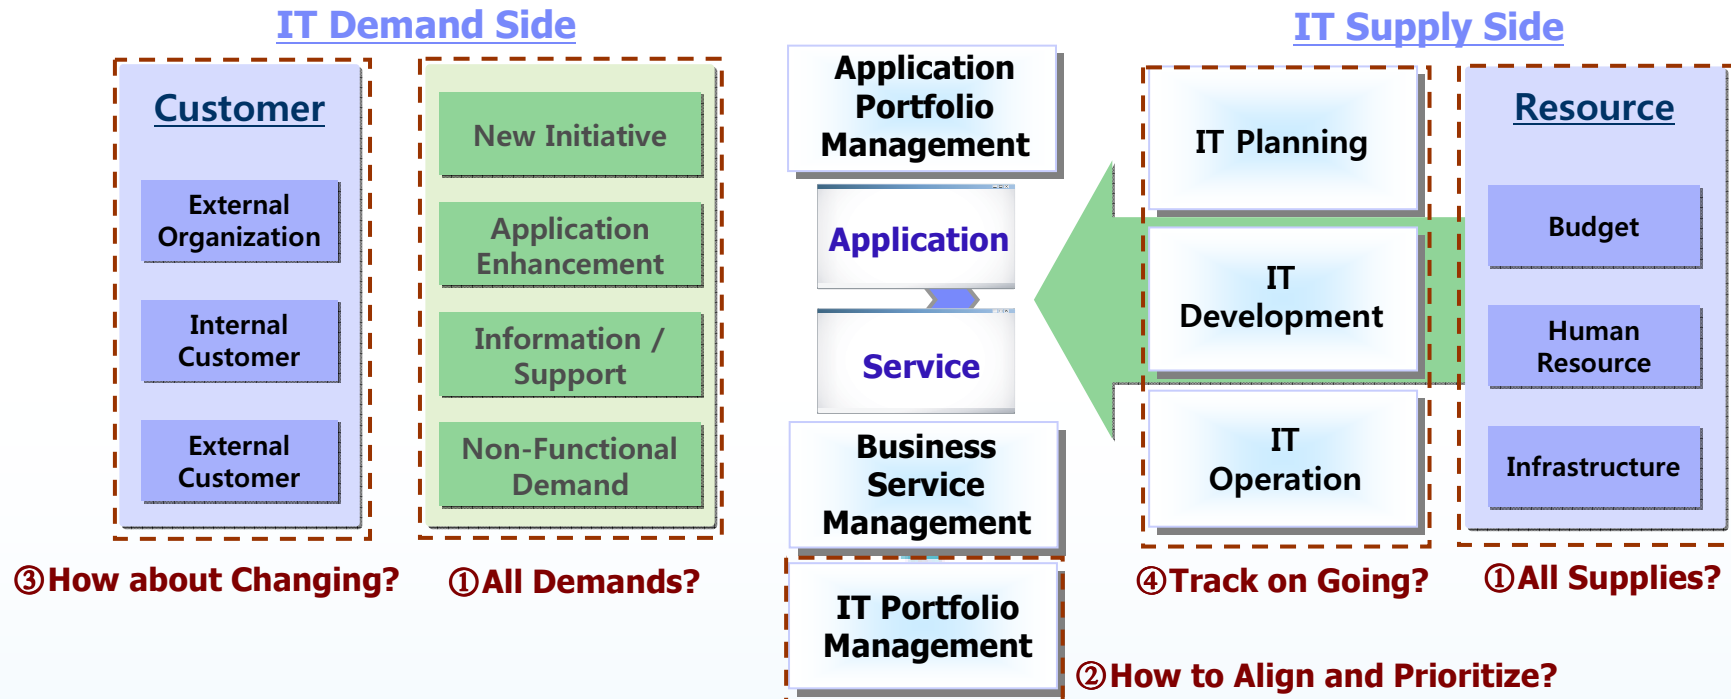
IT Demand Side

Customer

External Organization

Internal Customer

External Customer

New Initiative

Application Enhancement

Information / Support

Non-Functional Demand

Application Portfolio Management

Application

Service

Business Service Management

IT Portfolio Management

IT Supply Side

IT Planning

IT Development

IT Operation

Resource

Budget

Human Resource

Infrastructure

③How about Changing?

①All Demands?

④Track on Going?

①All Supplies?

②How to Align and Prioritize?